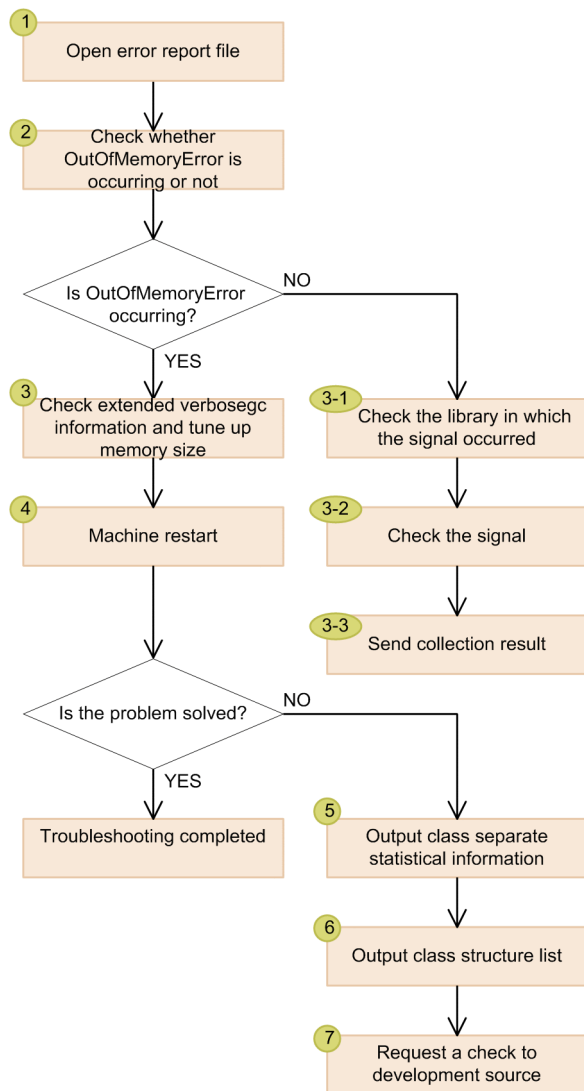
1
Open error report file

2
Check whether OutOfMemoryError is occurring or not

Is OutOfMemoryError occurring?

NO

YES

3
Check extended verbosegc information and tune up memory size

3-1
Check the library in which the signal occurred

4
Machine restart

3-2
Check the signal

3-3
Send collection result

Is the problem solved?

NO

YES

Troubleshooting completed

5
Output class separate statistical information

6
Output class structure list

7
Request a check to development source